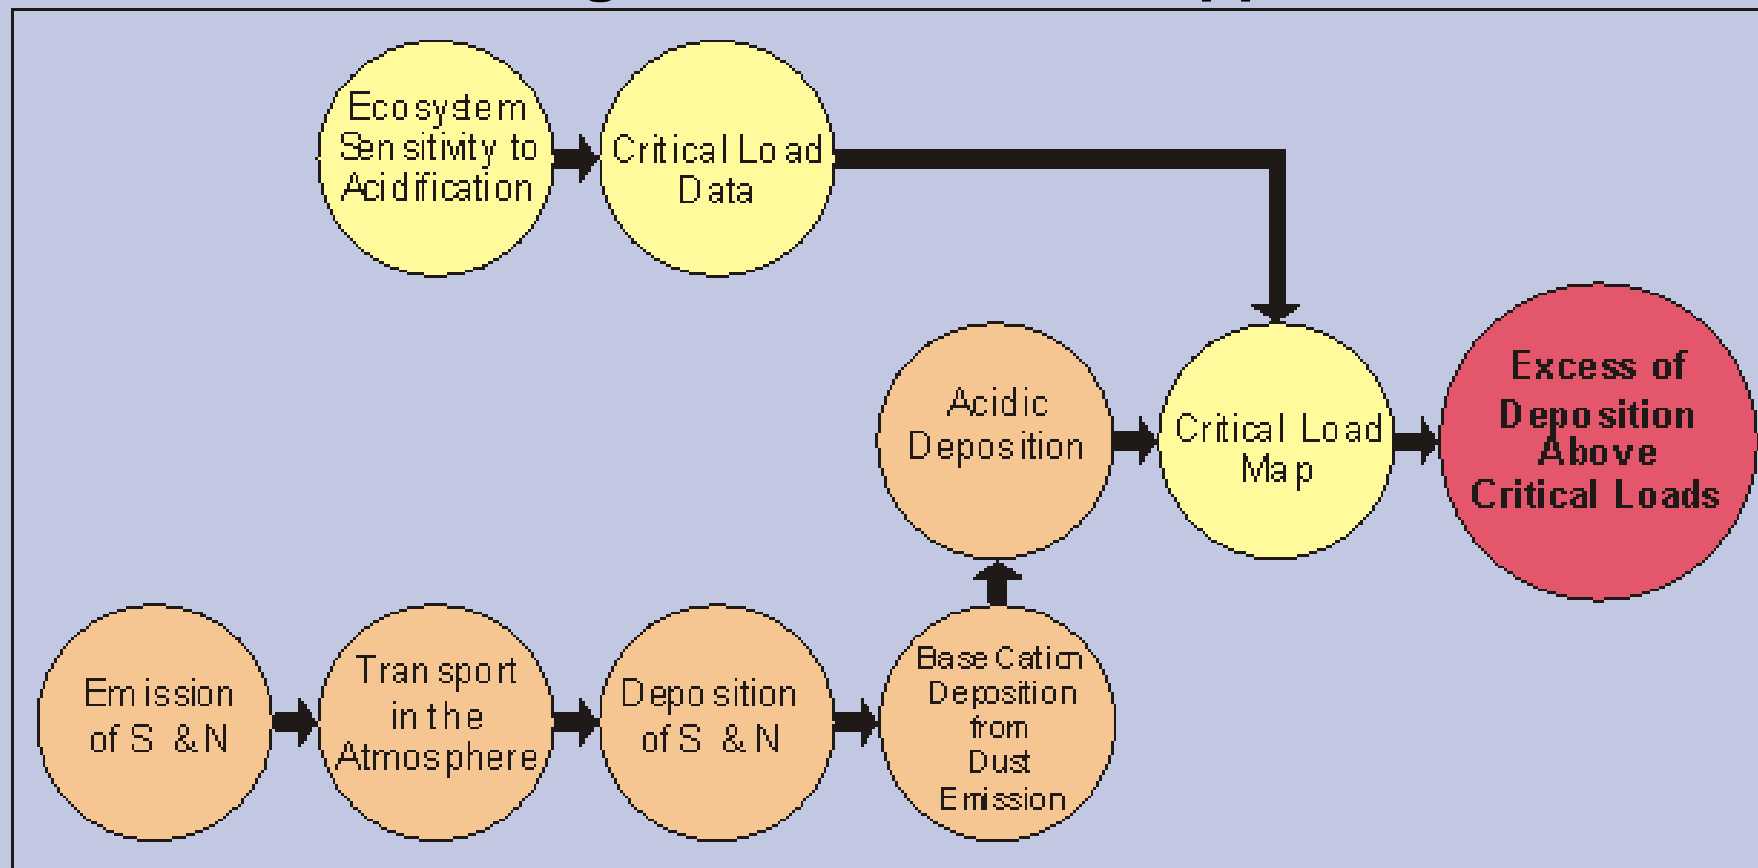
Ecosystem Sensitivity to Acidification

Critical Load Data

Acidic Deposition

Critical Load Map

Excess of Deposition Above Critical Loads

Emission of S & N

Transport in the Atmosphere

Deposition of S & N

Base Cation Deposition from Dust Emission